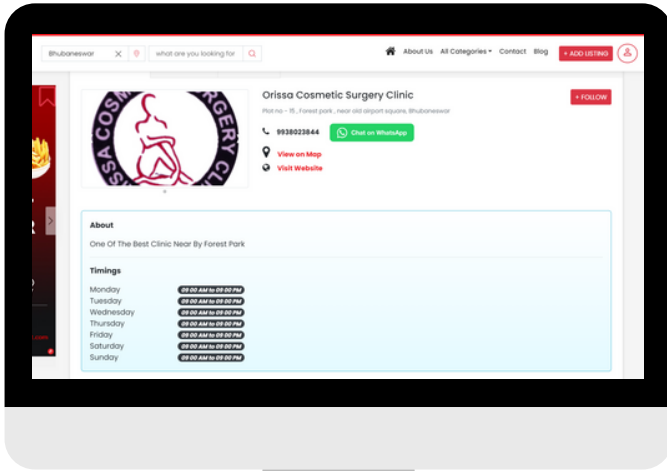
Bhubaneswar

what are you looking for

About Us All Categories Contact Blog + ADD LISTING

Orissa Cosmetic Surgery Clinic

Plot no - 15 , Forest park , near old airport square, Bhubaneswar

+ FOLLOW

SSA COSM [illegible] RGERY CL

9938023844 Chat on WhatsApp

View on Map

Visit Website

About

One Of The Best Clinic Near By Forest Park

Timings

| | |
|---|---|
| Monday | 09:00 AM to 09:00 PM |
| Tuesday | 09:00 AM to 09:00 PM |
| Wednesday | 09:00 AM to 09:00 PM |
| Thursday | 09:00 AM to 09:00 PM |
| Friday | 09:00 AM to 09:00 PM |
| Saturday | 09:00 AM to 09:00 PM |
| Sunday | 09:00 AM to 09:00 PM |